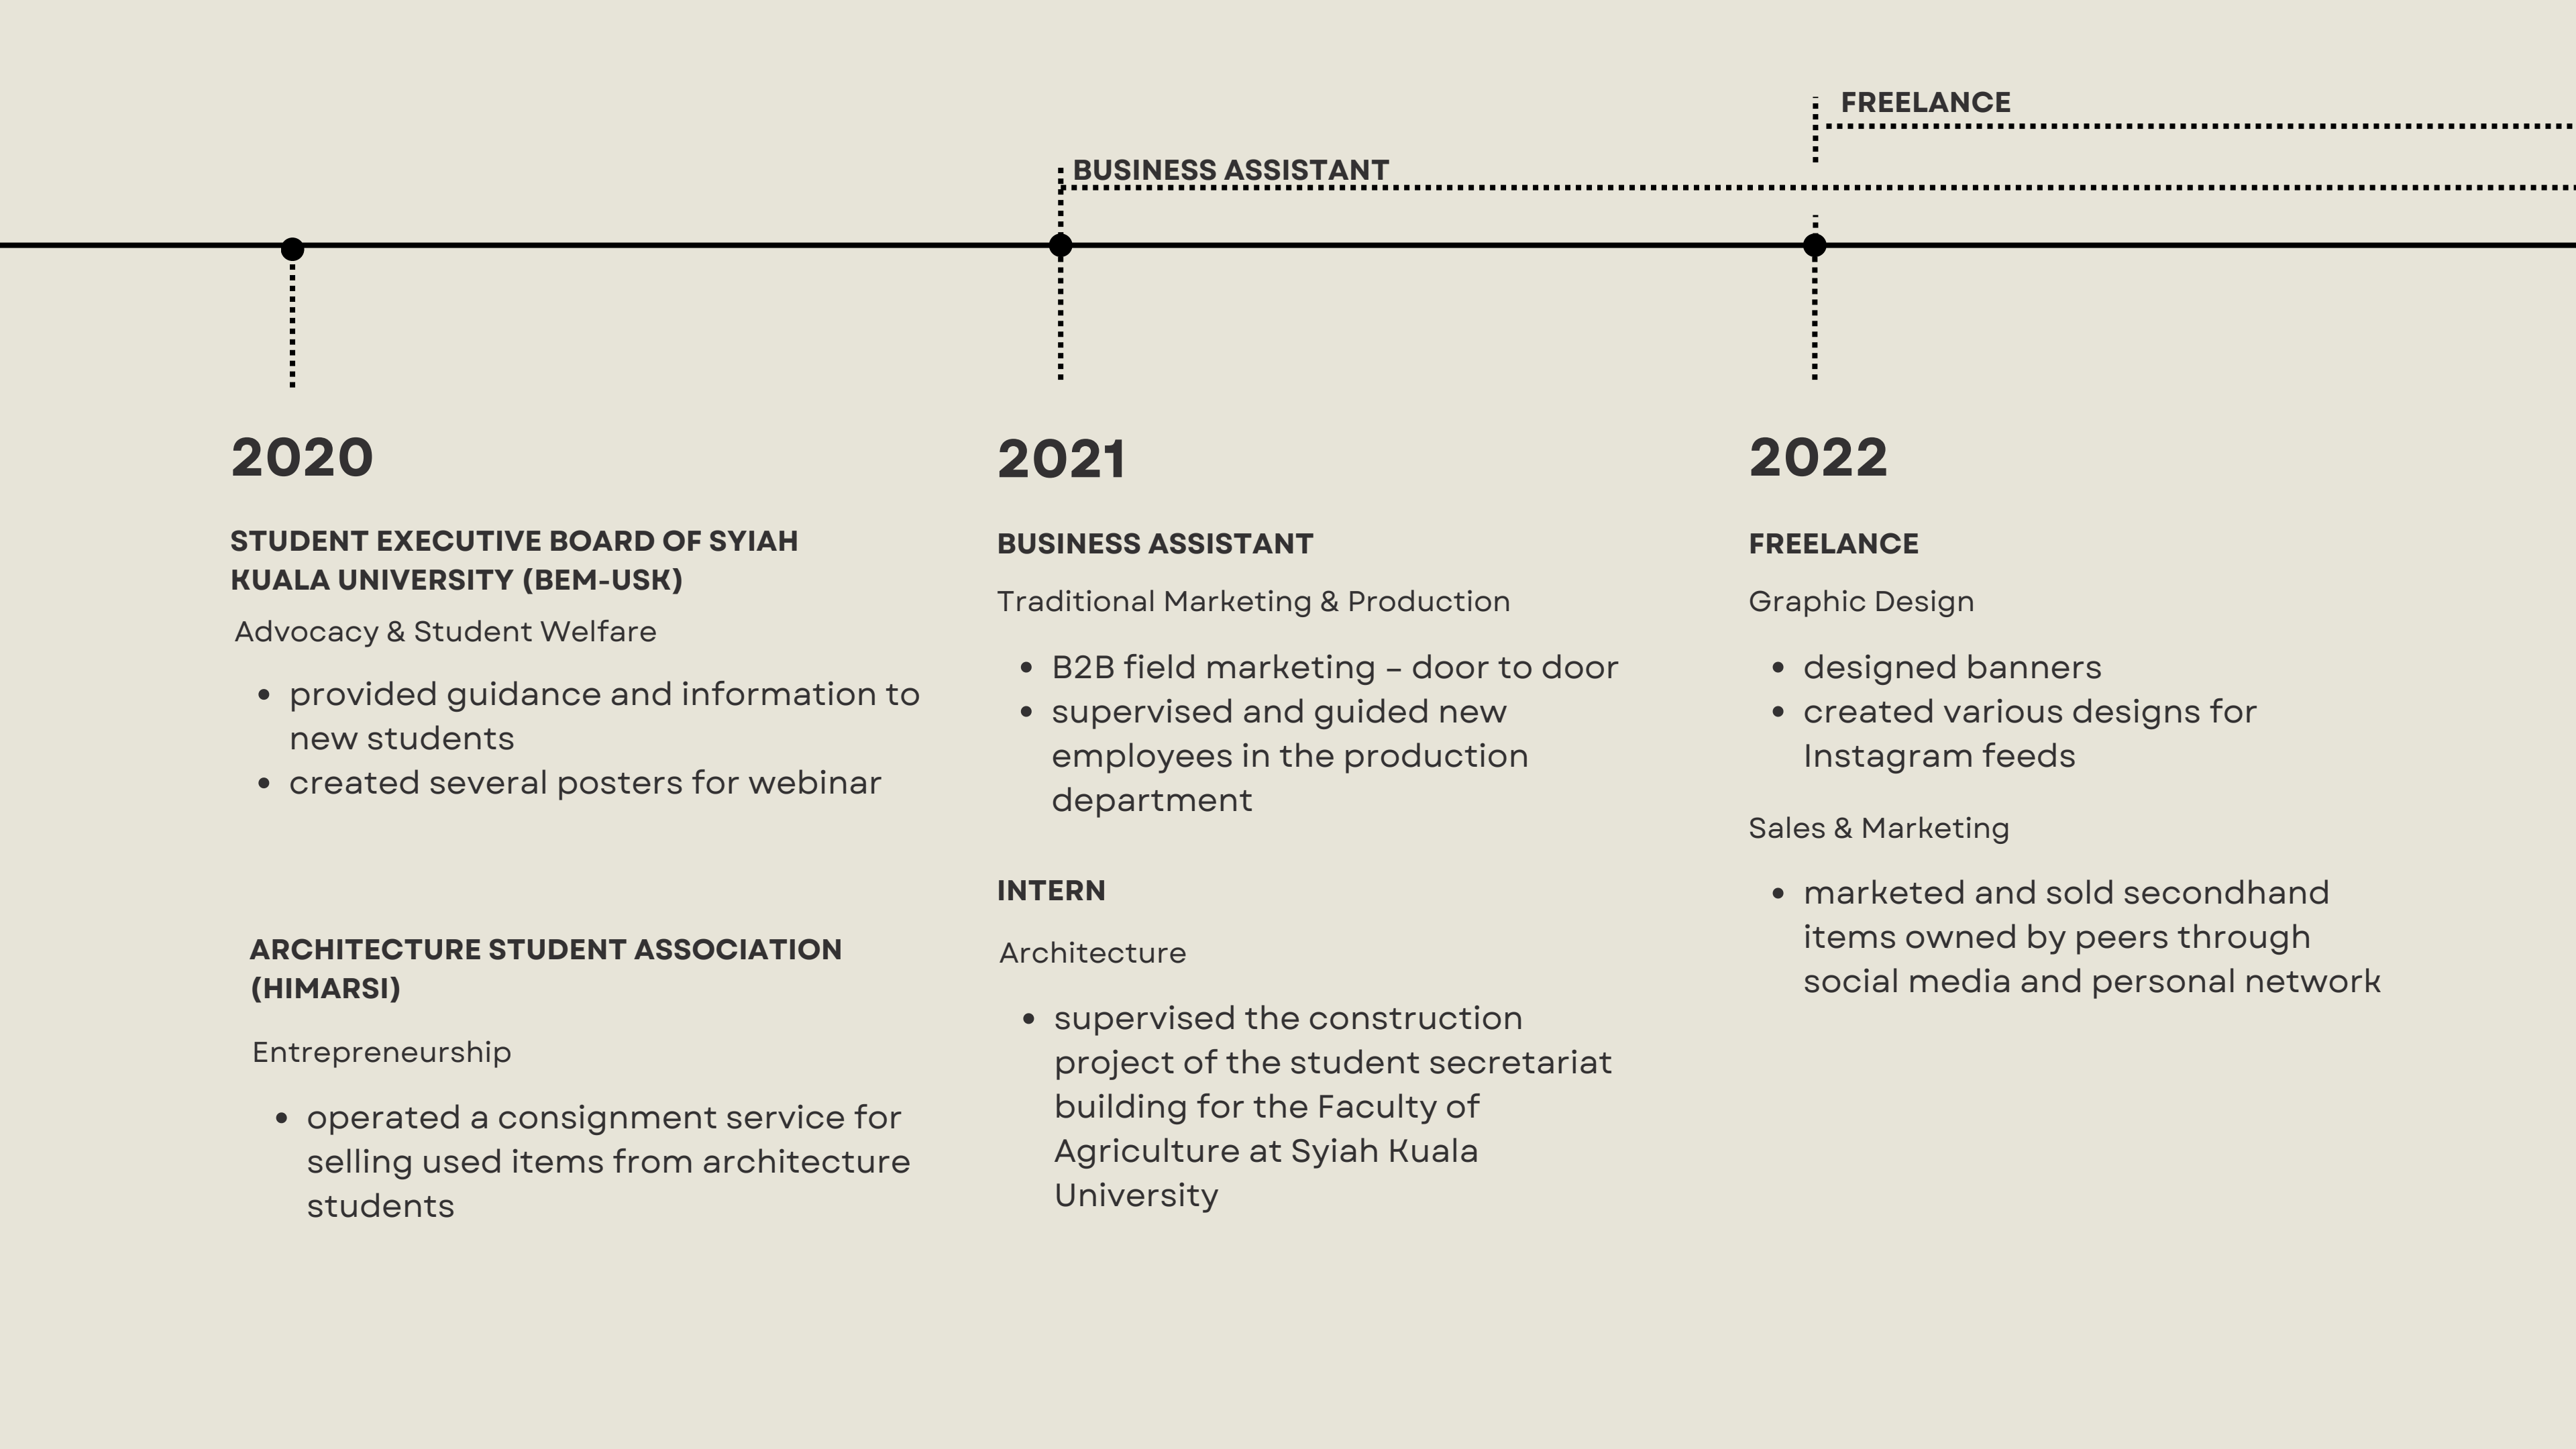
FREELANCE

BUSINESS ASSISTANT

2020

STUDENT EXECUTIVE BOARD OF SYIAH KUALA UNIVERSITY (BEM-USK)

Advocacy & Student Welfare

- provided guidance and information to new students
- created several posters for webinar

ARCHITECTURE STUDENT ASSOCIATION (HIMARSI)

Entrepreneurship

- operated a consignment service for selling used items from architecture students

2021

BUSINESS ASSISTANT

Traditional Marketing & Production

- B2B field marketing – door to door
- supervised and guided new employees in the production department

INTERN

Architecture

- supervised the construction project of the student secretariat building for the Faculty of Agriculture at Syiah Kuala University

2022

FREELANCE

Graphic Design

- designed banners
- created various designs for Instagram feeds

Sales & Marketing

- marketed and sold secondhand items owned by peers through social media and personal network